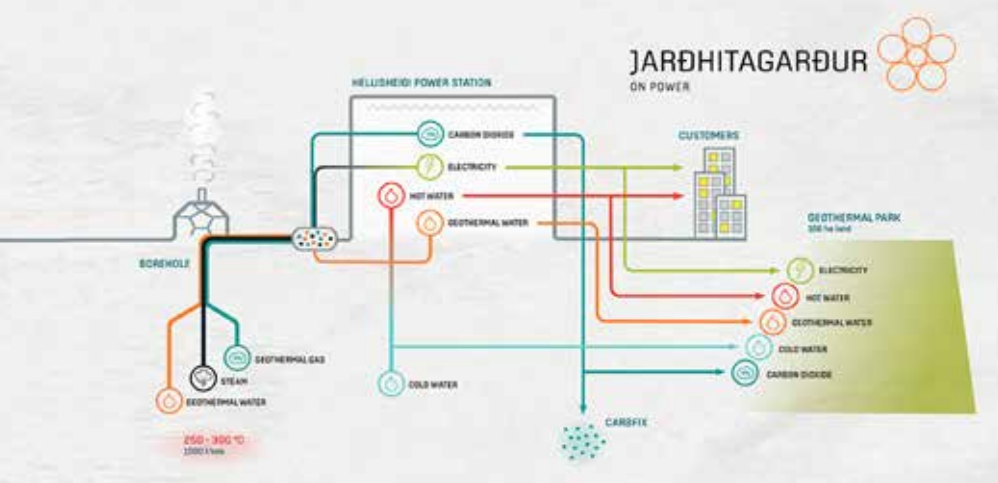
JARÐHITAGARÐUR
ON POWER

HELLISHEIÐI POWER STATION

CARBON DIOXIDE
ELECTRICITY
HOT WATER
GEOTHERMAL WATER

CUSTOMERS

GEOTHERMAL PARK
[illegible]

BOREHOLE

ELECTRICITY
HOT WATER
GEOTHERMAL WATER
COLD WATER
CARBON DIOXIDE

GEOTHERMAL GAS
STEAM
GEOTHERMAL WATER

COLD WATER

CARBFIX

250 - 300 °C
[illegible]